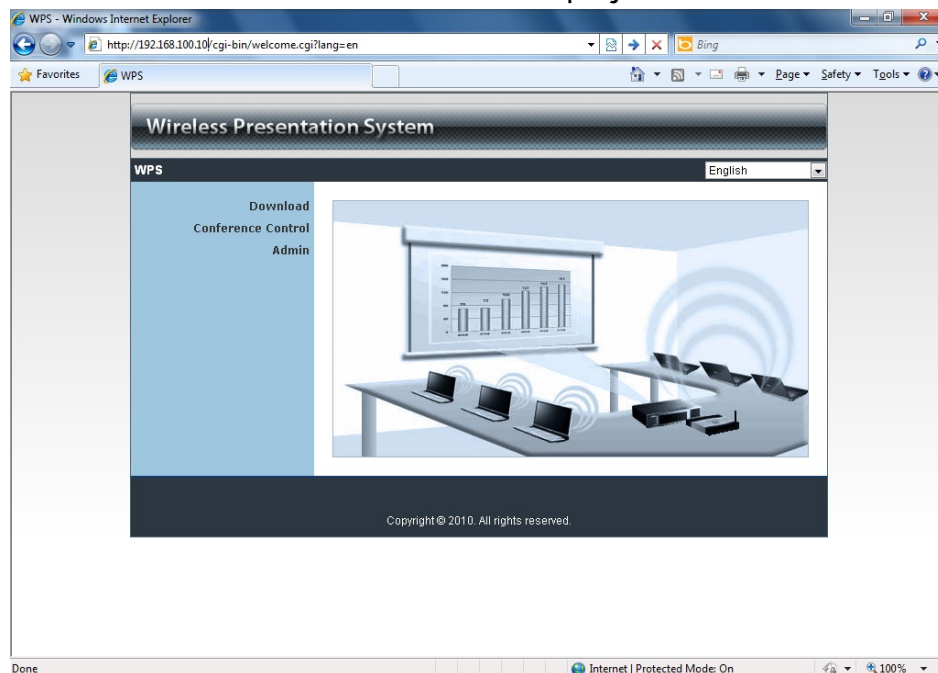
WPS - Windows Internet Explorer

http://192.168.100.10/cgi-bin/welcome.cgi?lang=en

Bing

Favorites

WPS

Page ▾ Safety ▾ Tools ▾

Wireless Presentation System

WPS

English

Download

Conference Control

Admin

Copyright © 2010. All rights reserved.

Done

Internet | Protected Mode: On

100%